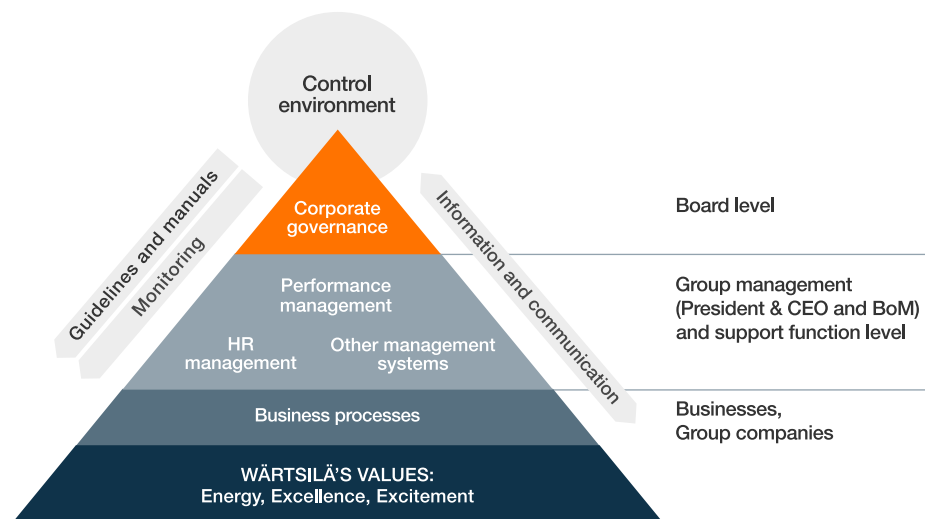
Control environment

Guidelines and manuals

Monitoring

Corporate governance

Information and communication

Board level

Performance management

HR management

Other management systems

Group management (President & CEO and BoM) and support function level

Business processes

Businesses, Group companies

WÄRTSILÄ'S VALUES: Energy, Excellence, Excitement